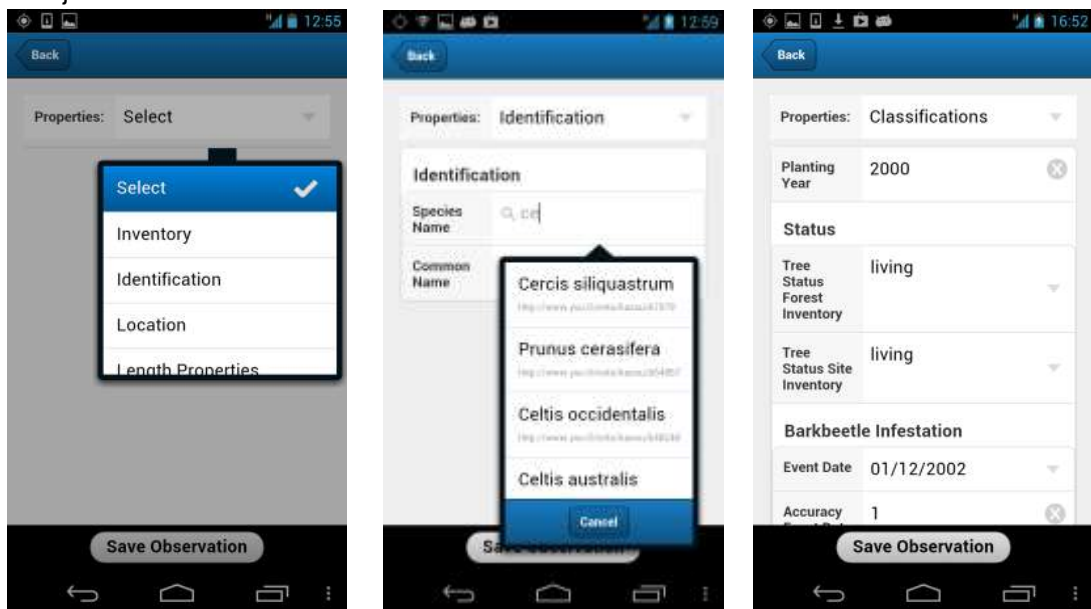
12:55

Back

Properties: Select

Select

Inventory

Identification

Location

Length Properties

Save Observation

12:59

Back

Properties: Identification

Identification

Species Name

ce

Common Name

Cercis siliquastrum

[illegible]

Prunus cerasifera

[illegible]

Celtis occidentalis

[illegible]

Celtis australis

Cancel

Save Observation

16:52

Back

Properties: Classifications

Planting Year 2000

Status

Tree Status Forest Inventory living

Tree Status Site Inventory living

Barkbeetle Infestation

Event Date 01/12/2002

Accuracy 1

Save Observation